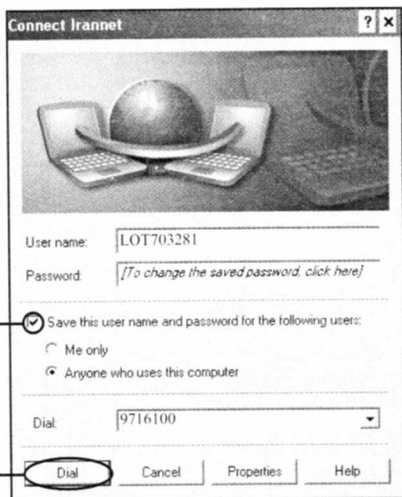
Connect Iranet ? ×

User name: LOT703281

Password: [To change the saved password, click here]

Save this user name and password for the following users:

Me only

Anyone who uses this computer

Dial: 9716100

Dial Cancel Properties Help